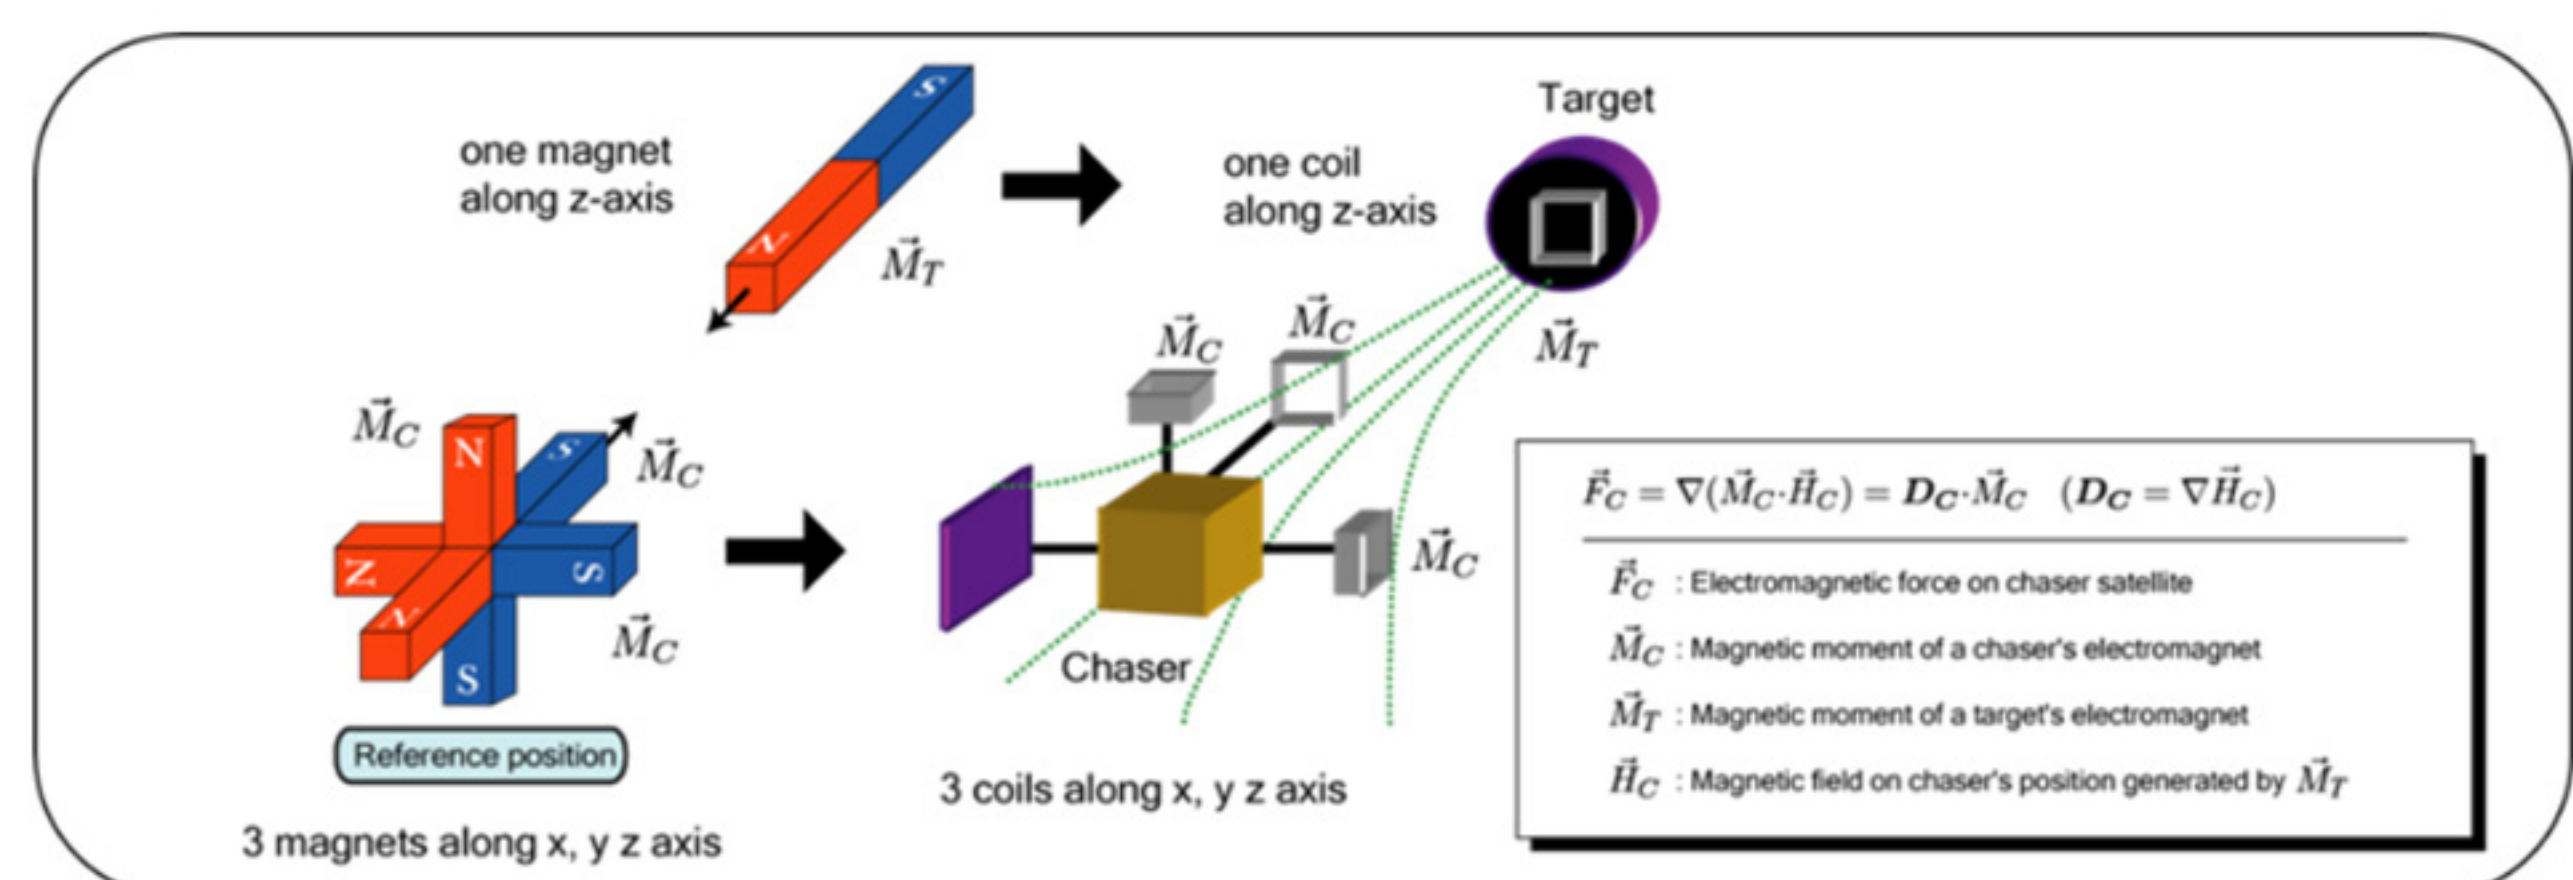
one magnet along z-axis

S

N

$\vec{M}_T$

one coil along z-axis

Target

$\vec{M}_T$

$\vec{M}_C$

N

S

$\vec{M}_C$

N

S

N

S

$\vec{M}_C$

Reference position

3 magnets along x, y z axis

$\vec{M}_C$

$\vec{M}_C$

$\vec{M}_C$

Chaser

3 coils along x, y z axis

$\vec{F}_C = \nabla(\vec{M}_C \cdot \vec{H}_C) = \boldsymbol{D_C} \cdot \vec{M}_C \quad (\boldsymbol{D_C} = \nabla \vec{H}_C)$

$\vec{F}_C$ : Electromagnetic force on chaser satellite

$\vec{M}_C$ : Magnetic moment of a chaser's electromagnet

$\vec{M}_T$ : Magnetic moment of a target's electromagnet

$\vec{H}_C$ : Magnetic field on chaser's position generated by $\vec{M}_T$